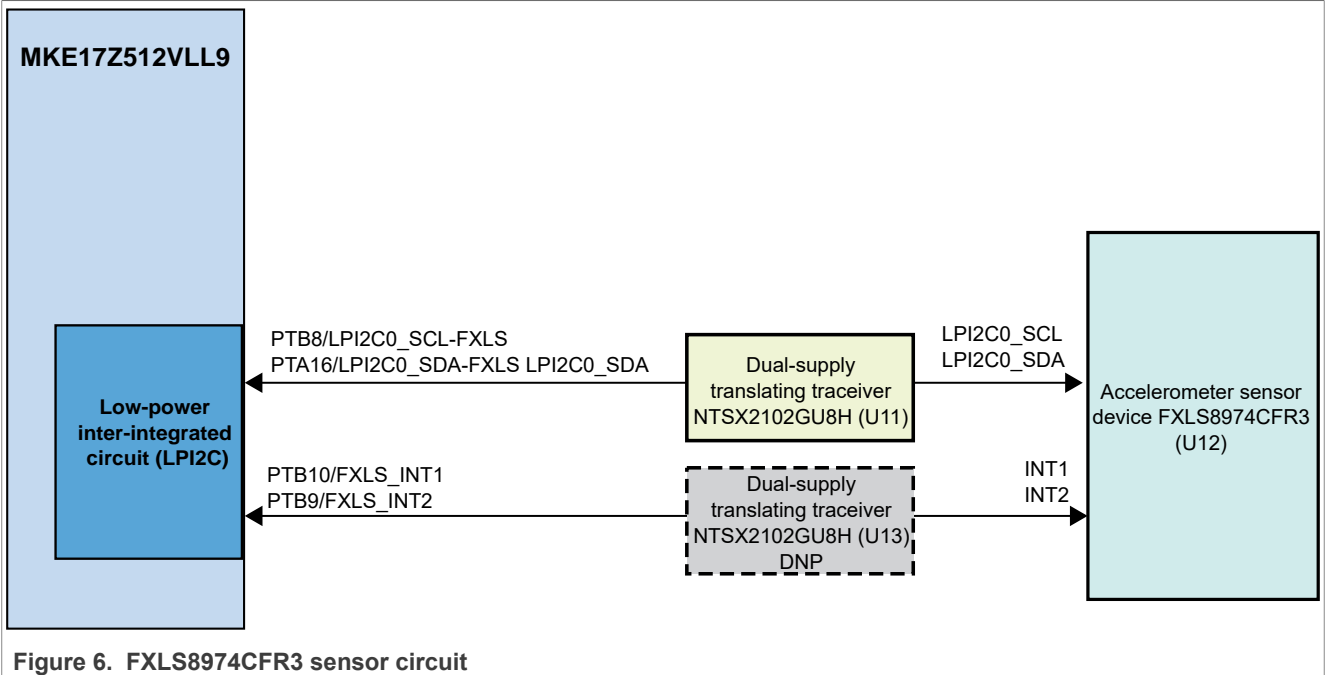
MKE17Z512VLL9

Low-power inter-integrated circuit (LPI2C)

PTB8/LPI2C0_SCL-FXLS
PTA16/LPI2C0_SDA-FXLS LPI2C0_SDA

Dual-supply translating traceiver NTSX2102GU8H (U11)

LPI2C0_SCL
LPI2C0_SDA

Accelerometer sensor device FXLS8974CFR3 (U12)

PTB10/FXLS_INT1
PTB9/FXLS_INT2

Dual-supply translating traceiver NTSX2102GU8H (U13) DNP

INT1
INT2

Figure 6. FXLS8974CFR3 sensor circuit